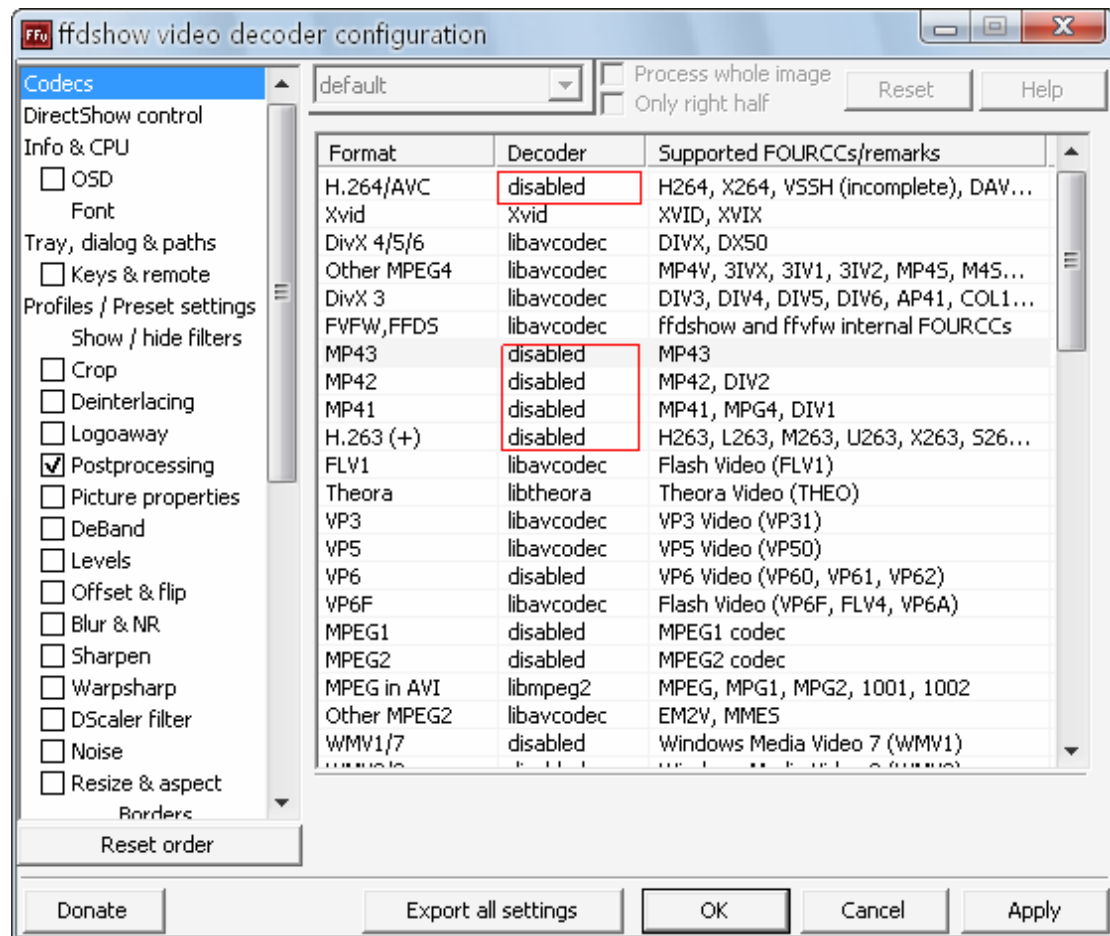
ffdshow video decoder configuration

Codecs
DirectShow control
Info & CPU
OSD
Font
Tray, dialog & paths
Keys & remote
Profiles / Preset settings
Show / hide filters
Crop
Deinterlacing
Logoaway
Postprocessing
Picture properties
DeBand
Levels
Offset & flip
Blur & NR
Sharpen
Warpsharp
DScaler filter
Noise
Resize & aspect
Borders

Reset order

default
Process whole image
Only right half
Reset
Help

| Format | Decoder | Supported FOURCCs/remarks |
|---|---|---|
| H.264/AVC | disabled | H264, X264, VSSH (incomplete), DAV... |
| Xvid | Xvid | XVID, XVIX |
| DivX 4/5/6 | libavcodec | DIVX, DX50 |
| Other MPEG4 | libavcodec | MP4V, 3IVX, 3IV1, 3IV2, MP4S, M4S... |
| DivX 3 | libavcodec | DIV3, DIV4, DIV5, DIV6, AP41, COL1... |
| FVFW,FFDS | libavcodec | ffdshow and ffvfw internal FOURCCs |
| MP43 | disabled | MP43 |
| MP42 | disabled | MP42, DIV2 |
| MP41 | disabled | MP41, MPG4, DIV1 |
| H.263 (+) | disabled | H263, L263, M263, U263, X263, S26... |
| FLV1 | libavcodec | Flash Video (FLV1) |
| Theora | libtheora | Theora Video (THEO) |
| VP3 | libavcodec | VP3 Video (VP31) |
| VP5 | libavcodec | VP5 Video (VP50) |
| VP6 | disabled | VP6 Video (VP60, VP61, VP62) |
| VP6F | libavcodec | Flash Video (VP6F, FLV4, VP6A) |
| MPEG1 | disabled | MPEG1 codec |
| MPEG2 | disabled | MPEG2 codec |
| MPEG in AVI | libmpeg2 | MPEG, MPG1, MPG2, 1001, 1002 |
| Other MPEG2 | libavcodec | EM2V, MMES |
| WMV1/7 | disabled | Windows Media Video 7 (WMV1) |

Donate
Export all settings
OK
Cancel
Apply